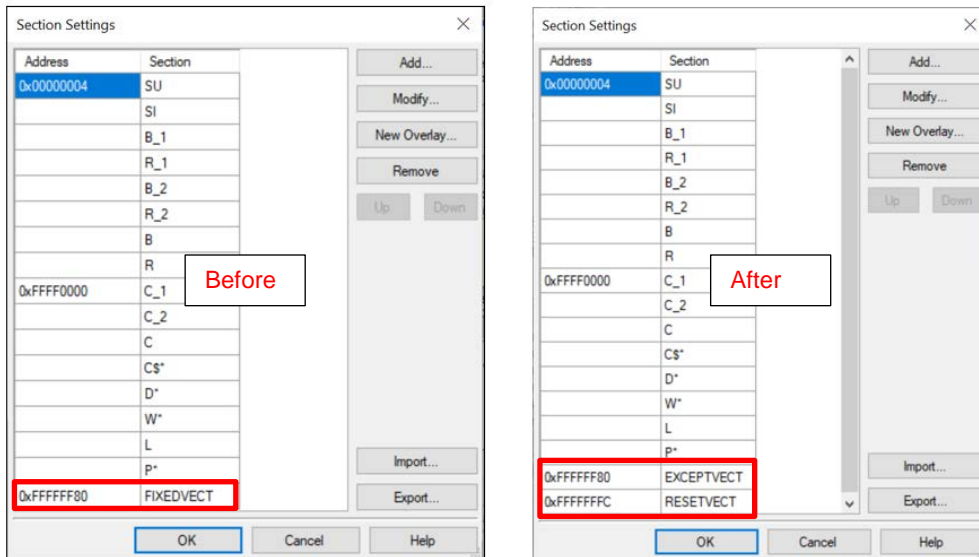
Section Settings

| Address | Section |
|---|---|
| 0x00000004 | SU |
| | SI |
| | B_1 |
| | R_1 |
| | B_2 |
| | R_2 |
| | B |
| | R |
| 0xFFFF0000 | C_1 |
| | C_2 |
| | C |
| | C$* |
| | D* |
| | W* |
| | L |
| | P* |
| 0xFFFFFF80 | FIXEDVECT |

Before

Add...
Modify...
New Overlay...
Remove
Up
Down
Import...
Export...
OK
Cancel
Help

Section Settings

| Address | Section |
|---|---|
| 0x00000004 | SU |
| | SI |
| | B_1 |
| | R_1 |
| | B_2 |
| | R_2 |
| | B |
| | R |
| 0xFFFF0000 | C_1 |
| | C_2 |
| | C |
| | C$* |
| | D* |
| | W* |
| | L |
| | P* |
| 0xFFFFFF80 | EXCEPTVECT |
| 0xFFFFFFFC | RESETVECT |

After

Add...
Modify...
New Overlay...
Remove
Up
Down
Import...
Export...
OK
Cancel
Help